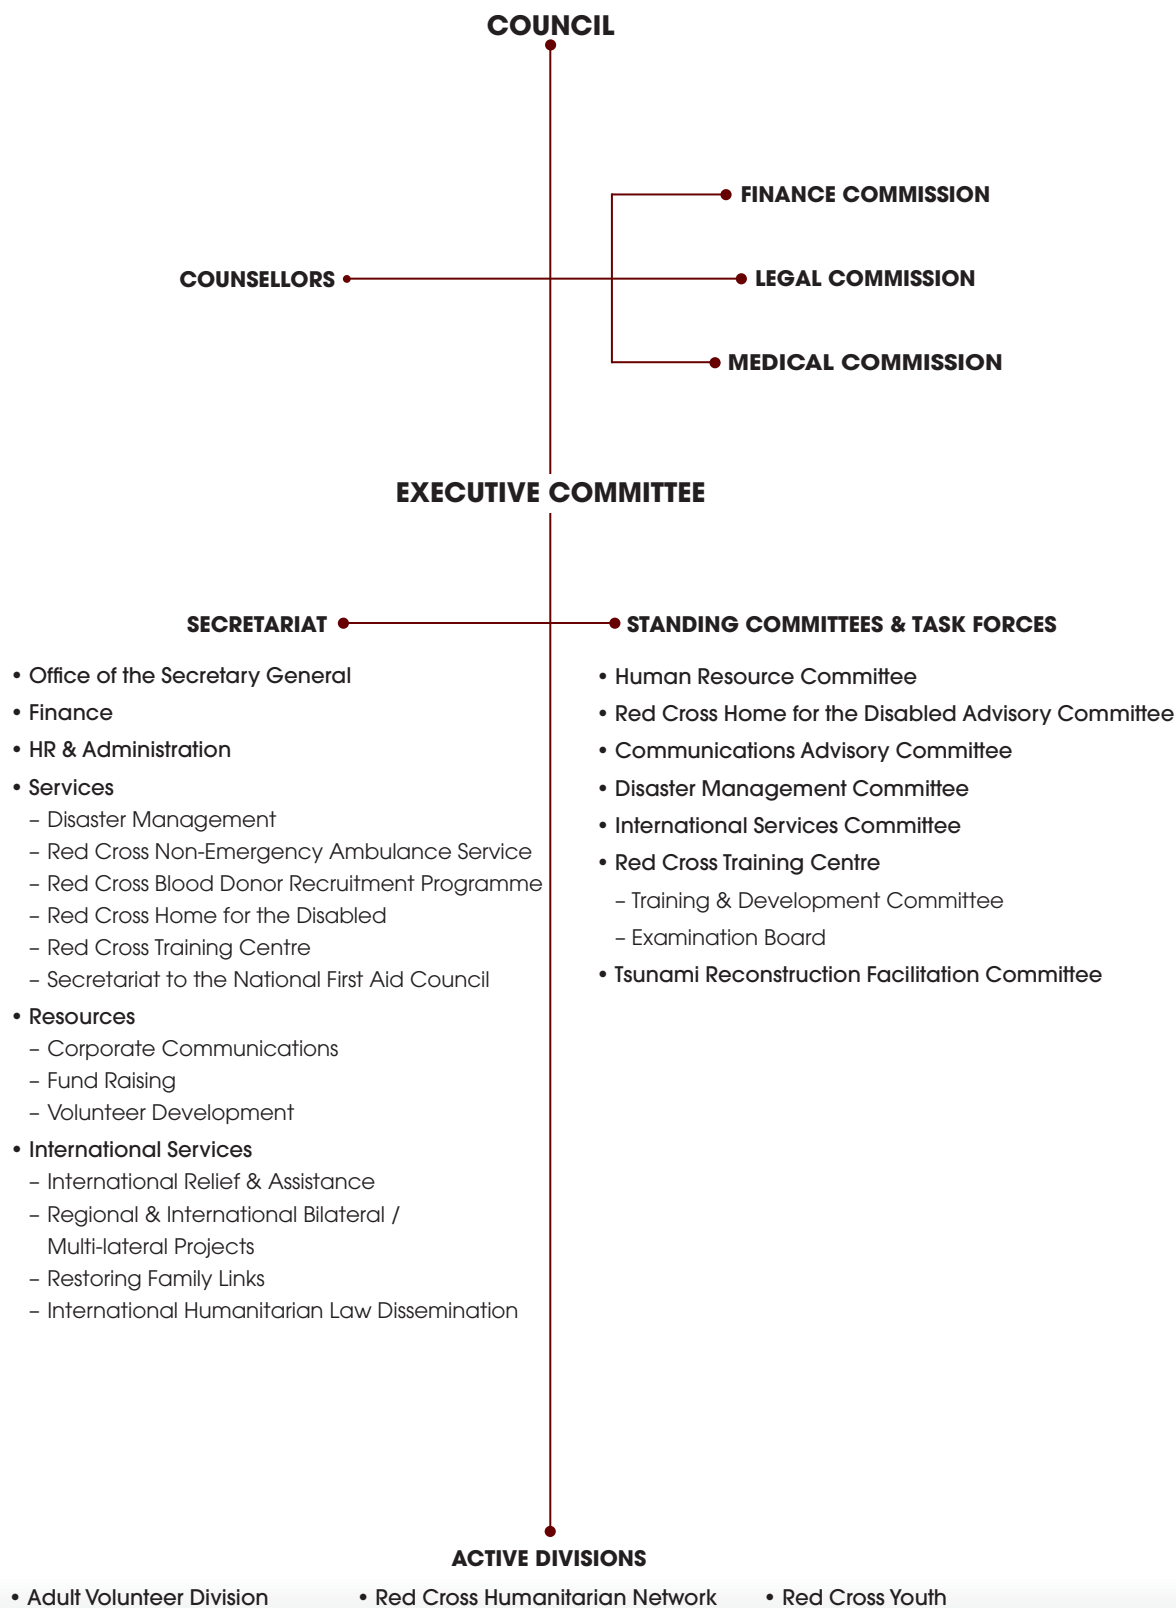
COUNCIL

FINANCE COMMISSION

COUNSELLORS

LEGAL COMMISSION

MEDICAL COMMISSION

EXECUTIVE COMMITTEE

SECRETARIAT

STANDING COMMITTEES & TASK FORCES

• Office of the Secretary General
• Finance
• HR & Administration
• Services
– Disaster Management
– Red Cross Non-Emergency Ambulance Service
– Red Cross Blood Donor Recruitment Programme
– Red Cross Home for the Disabled
– Red Cross Training Centre
– Secretariat to the National First Aid Council
• Resources
– Corporate Communications
– Fund Raising
– Volunteer Development
• International Services
– International Relief & Assistance
– Regional & International Bilateral / Multi-lateral Projects
– Restoring Family Links
– International Humanitarian Law Dissemination

• Human Resource Committee
• Red Cross Home for the Disabled Advisory Committee
• Communications Advisory Committee
• Disaster Management Committee
• International Services Committee
• Red Cross Training Centre
– Training & Development Committee
– Examination Board
• Tsunami Reconstruction Facilitation Committee

ACTIVE DIVISIONS

• Adult Volunteer Division
• Red Cross Humanitarian Network
• Red Cross Youth